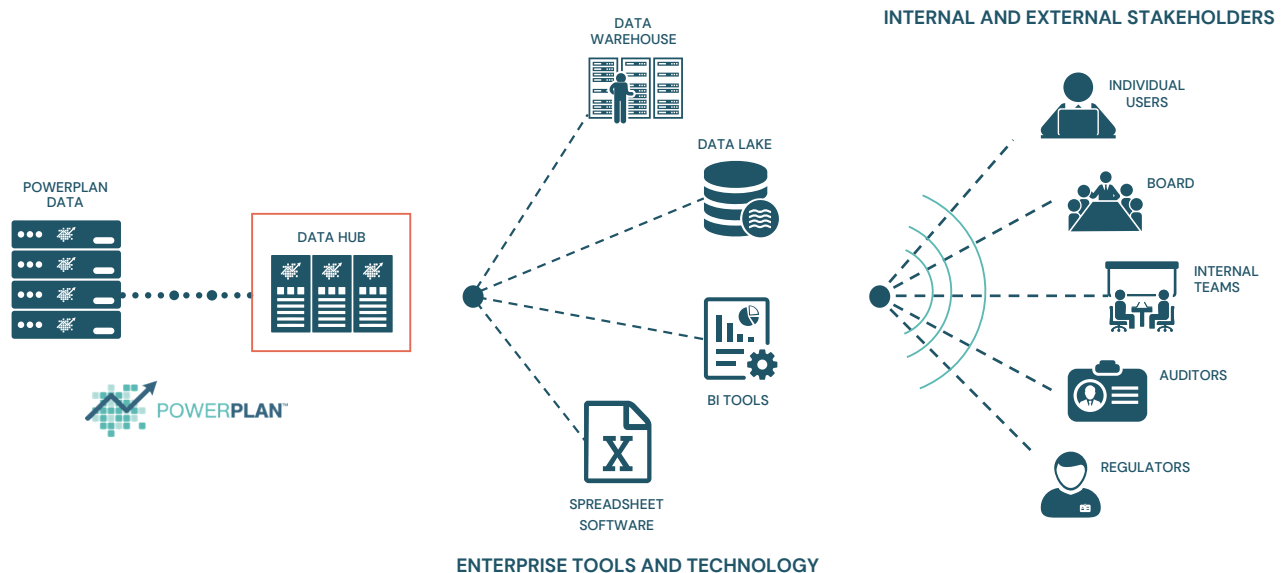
INTERNAL AND EXTERNAL STAKEHOLDERS

POWERPLAN DATA

DATA HUB

POWERPLAN™

DATA WAREHOUSE

DATA LAKE

BI TOOLS

X

SPREADSHEET SOFTWARE

INDIVIDUAL USERS

BOARD

INTERNAL TEAMS

AUDITORS

REGULATORS

ENTERPRISE TOOLS AND TECHNOLOGY